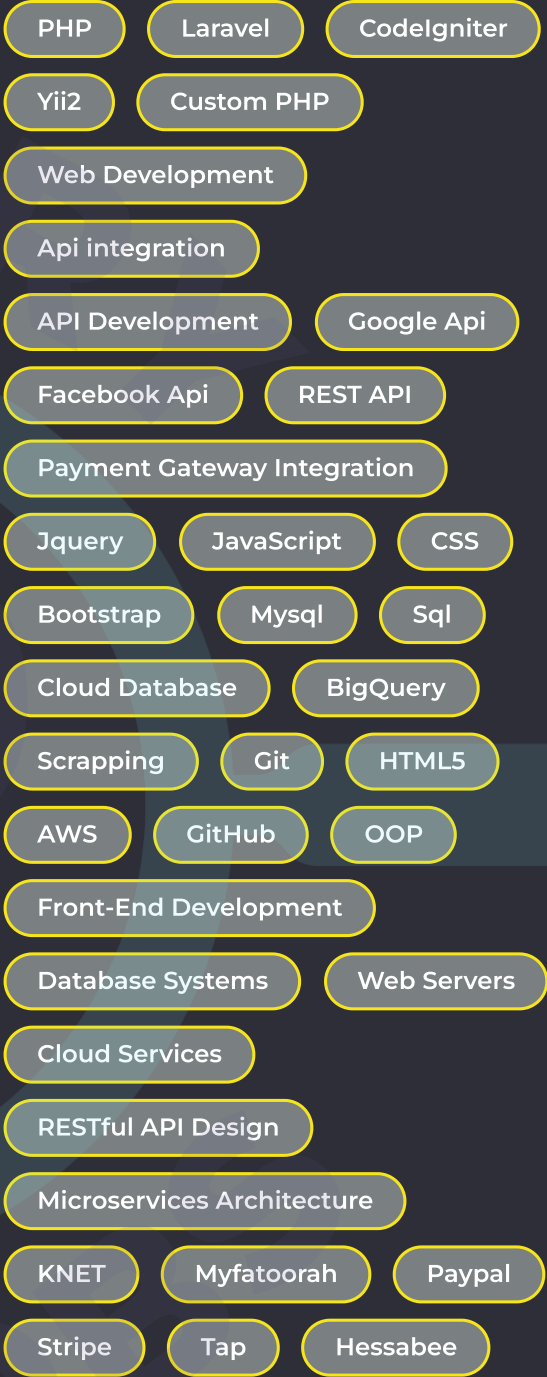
PHP Laravel CodeIgniter
Yii2 Custom PHP
Web Development
Api integration
API Development Google Api
Facebook Api REST API
Payment Gateway Integration
Jquery JavaScript CSS
Bootstrap Mysql Sql
Cloud Database BigQuery
Scrapping Git HTML5
AWS GitHub OOP
Front-End Development
Database Systems Web Servers
Cloud Services
RESTful API Design
Microservices Architecture
KNET Myfatoorah Paypal
Stripe Tap Hessabee